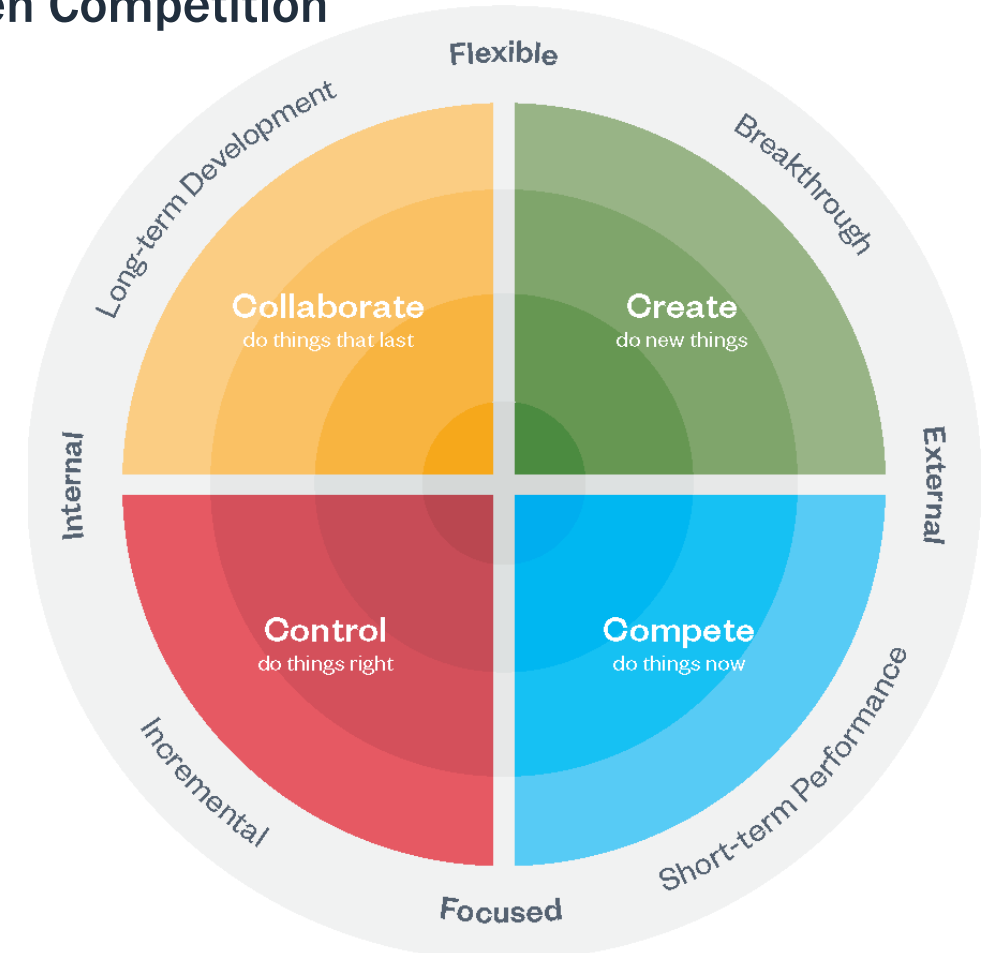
en Competition

Flexible

Long-term Development

Breakthrough

Collaborate
do things that last

Create
do new things

Internal

External

Control
do things right

Compete
do things now

Incremental

Short-term Performance

Focused